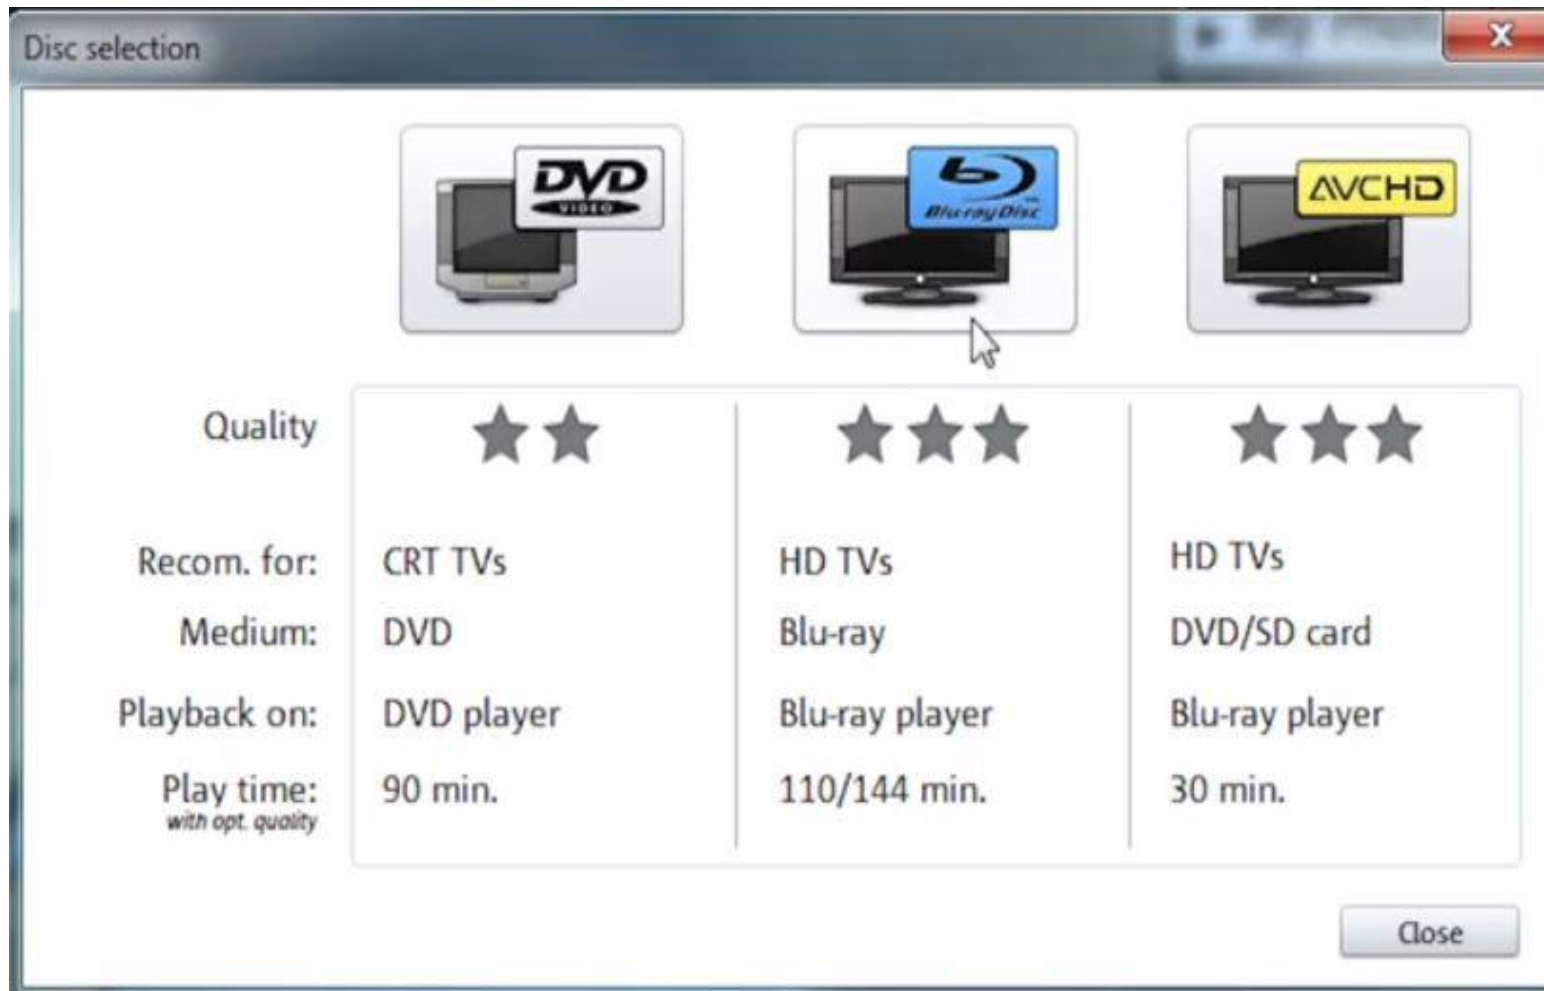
Disc selection

X

DVD VIDEO

Blu-ray Disc

AVCHD

| | | | |
|---|---|---|---|
| Quality | | | |
| Recom. for: | CRT TVs | HD TVs | HD TVs |
| Medium: | DVD | Blu-ray | DVD/SD card |
| Playback on: | DVD player | Blu-ray player | Blu-ray player |
| Play time: with opt. quality | 90 min. | 110/144 min. | 30 min. |

Close